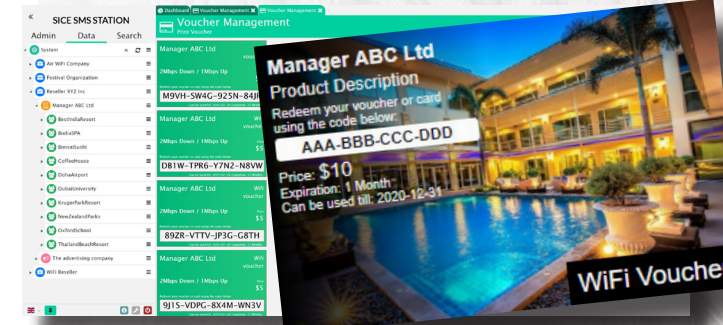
«
SICE SMS STATION
Admin Data Search
System
Air WiFi Company
Festival Organization
Reseller XYZ Inc
Manager ABC Ltd
BestIndiaResort
BodaSPA
BonzaiSushi
CoffeeHouse
DohaAirport
DubaiUniversity
KrugerParkResort
NewZealandParks
OxfordSchool
ThailandBeachResort
The advertising company
Wifi Reseller

Dashboard Voucher Management Voucher Management
Voucher Management
Print Voucher

Manager ABC Ltd
2Mbps Down / 1Mbps Up
M9VH-SW4G-925N-84JR

Manager ABC Ltd
WiFi voucher
2Mbps Down / 1Mbps Up
$5
DB1W-TPR6-Y7N2-N8VW

Manager ABC Ltd
WiFi voucher
2Mbps Down / 1Mbps Up
$5
89ZR-VTTV-JP3G-G8TH

Manager ABC Ltd
WiFi voucher
2Mbps Down / 1Mbps Up
$5
9J1S-VDPG-8X4M-WN3V

Manager ABC Ltd
Product Description
Redeem your voucher or card using the code below:
AAA-BBB-CCC-DDD
Price: $10
Expiration: 1 Month
Can be used till: 2020-12-31
WiFi Vouche